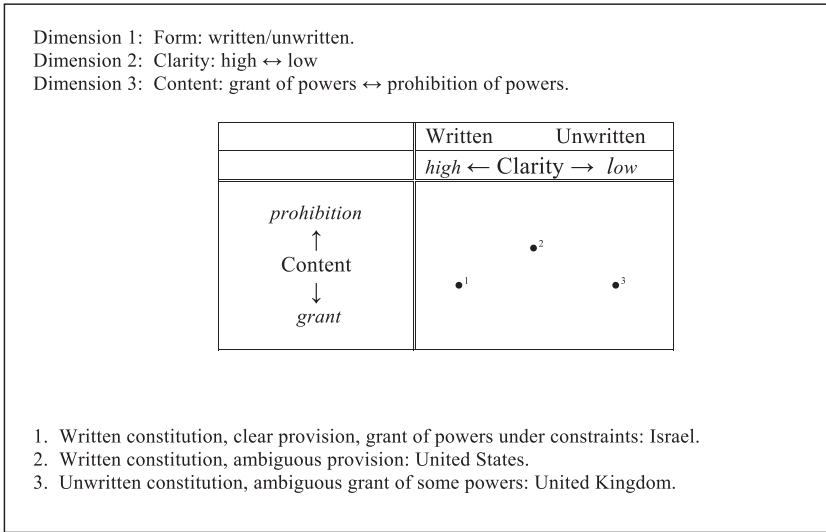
Dimension 1: Form: written/unwritten.
Dimension 2: Clarity: high $\leftrightarrow$ low
Dimension 3: Content: grant of powers $\leftrightarrow$ prohibition of powers.

| | Written Unwritten |
|---|---|
| | *high* $\leftarrow$ Clarity $\rightarrow$ *low* |
| *prohibition* $\uparrow$ Content $\downarrow$ *grant* | •$^2$ •$^1$ •$^3$ |

1. Written constitution, clear provision, grant of powers under constraints: Israel.
2. Written constitution, ambiguous provision: United States.
3. Unwritten constitution, ambiguous grant of some powers: United Kingdom.